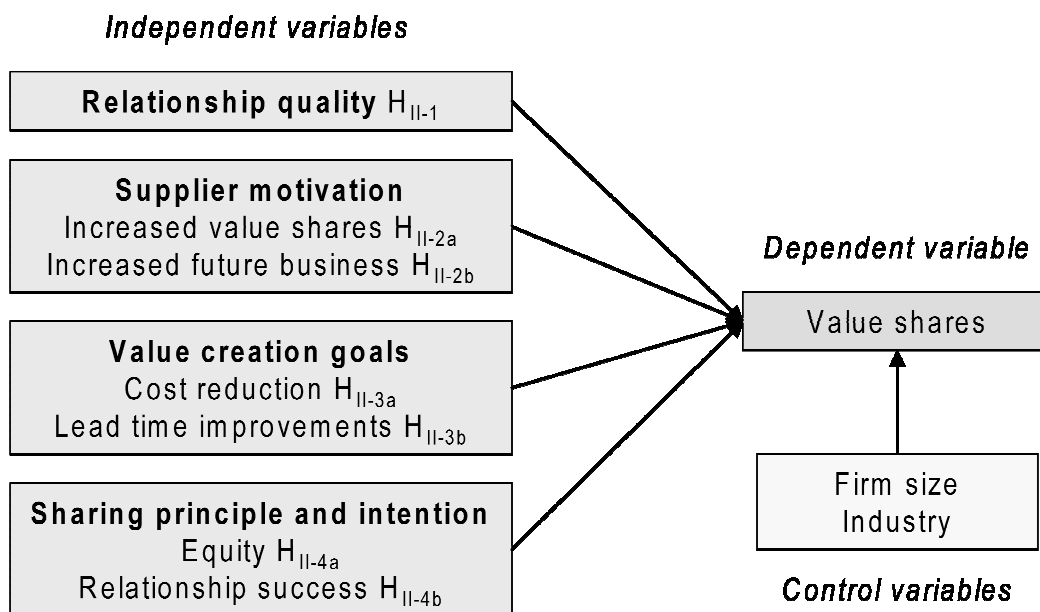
Independent variables

**Relationship quality** $H_{II-1}$

**Supplier motivation**
Increased value shares $H_{II-2a}$
Increased future business $H_{II-2b}$

**Value creation goals**
Cost reduction $H_{II-3a}$
Lead time improvements $H_{II-3b}$

**Sharing principle and intention**
Equity $H_{II-4a}$
Relationship success $H_{II-4b}$

Dependent variable

Value shares

Firm size
Industry

Control variables